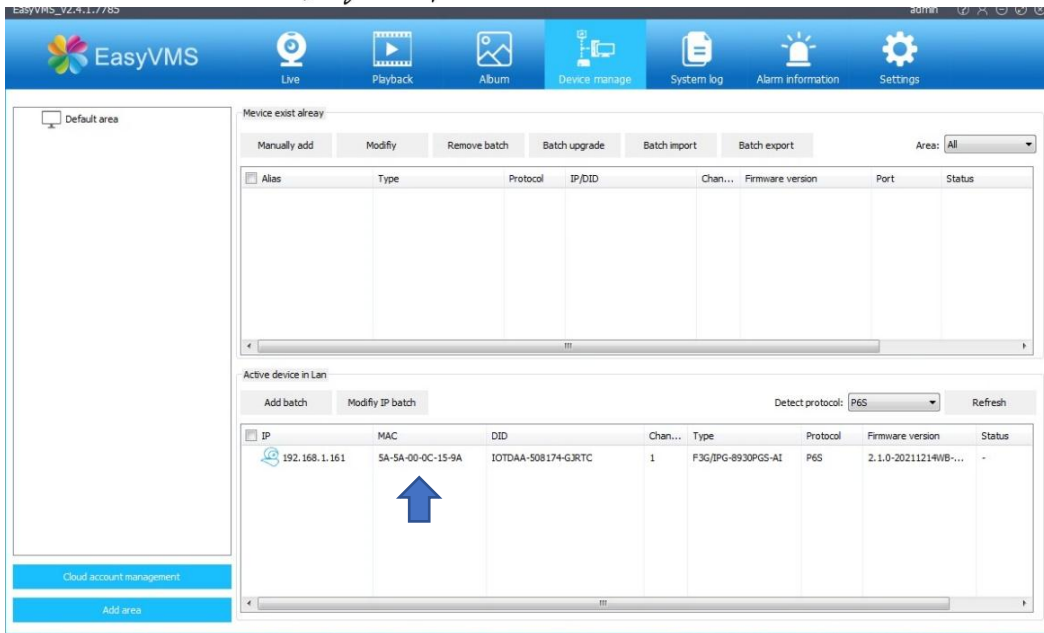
EasyVMS_V2.4.1.7785

admin

EasyVMS

Live

Playback

Album

Device manage

System log

Alarm information

Settings

Default area

Mevice exist alreay

Manually add

Modifiy

Remove batch

Batch upgrade

Batch import

Batch export

Area: All

| Alias | Type | Protocol | IP/DID | Chan... | Firmware version | Port | Status |
|---|---|---|---|---|---|---|---|

Active device in Lan

Add batch

Modifiy IP batch

Detect protocol: P6S

Refresh

| IP | MAC | DID | Chan... | Type | Protocol | Firmware version | Status |
|---|---|---|---|---|---|---|---|
| 192.168.1.161 | 5A-5A-00-0C-15-9A | IOTDAA-508174-GJRTC | 1 | F3G/IPG-8930PGS-AI | P6S | 2.1.0-20211214WB-... | - |

Cloud account management

Add area